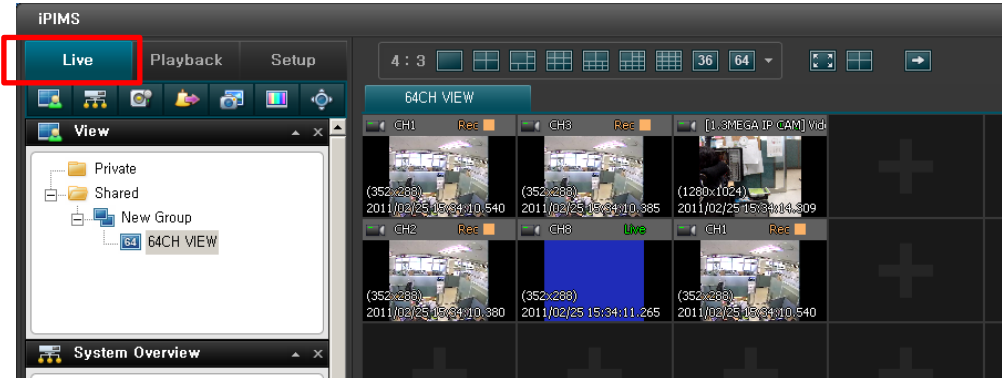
iPIMS

Live Playback Setup

4 : 3 36 64

64CH VIEW

View

Private
Shared
New Group
64 64CH VIEW

System Overview

CH1 Rec
(352x288)
2011/02/25 15:34:10.540

CH3 Rec
(352x288)
2011/02/25 15:34:10.385

[1.3MEGA IP CAM] Vid
(1280x1024)
2011/02/25 15:34:14.309

CH2 Rec
(352x288)
2011/02/25 15:34:10.380

CH8 Live
(352x288)
2011/02/25 15:34:11.265

CH1 Rec
(352x288)
2011/02/25 15:34:10.540